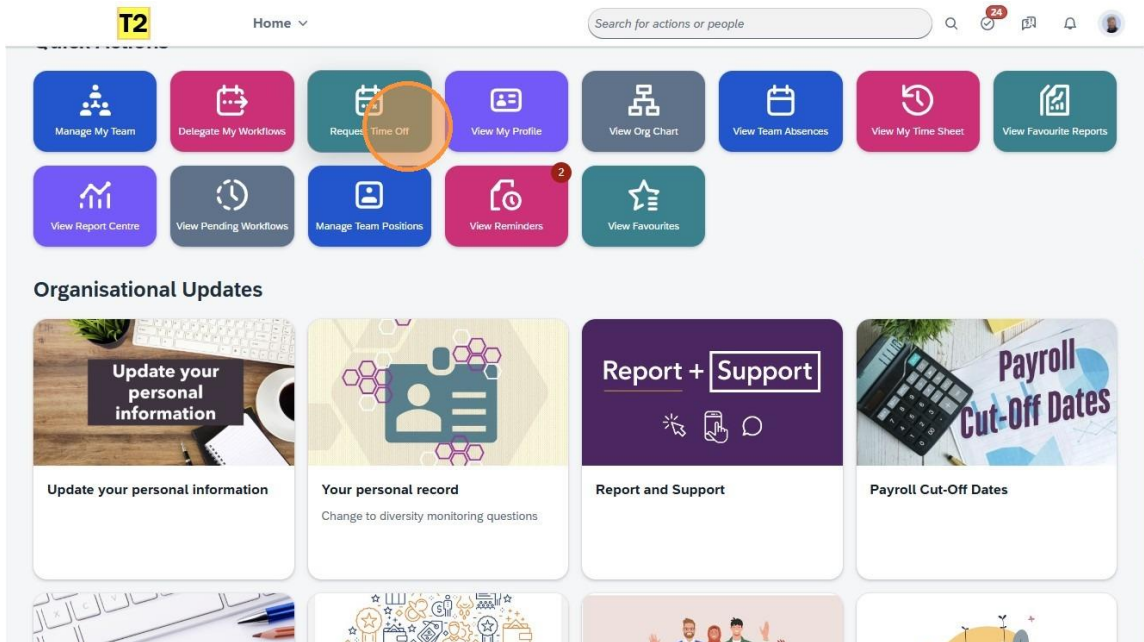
T2

Home

Search for actions or people

24

Manage My Team

Delegate My Workflows

Request Time Off

View My Profile

View Org Chart

View Team Absences

View My Time Sheet

View Favourite Reports

View Report Centre

View Pending Workflows

Manage Team Positions

2

View Reminders

View Favourites

Organisational Updates

Update your personal information

Update your personal information

Your personal record

Change to diversity monitoring questions

Report + Support

Report and Support

Payroll Cut-Off Dates

Payroll Cut-Off Dates